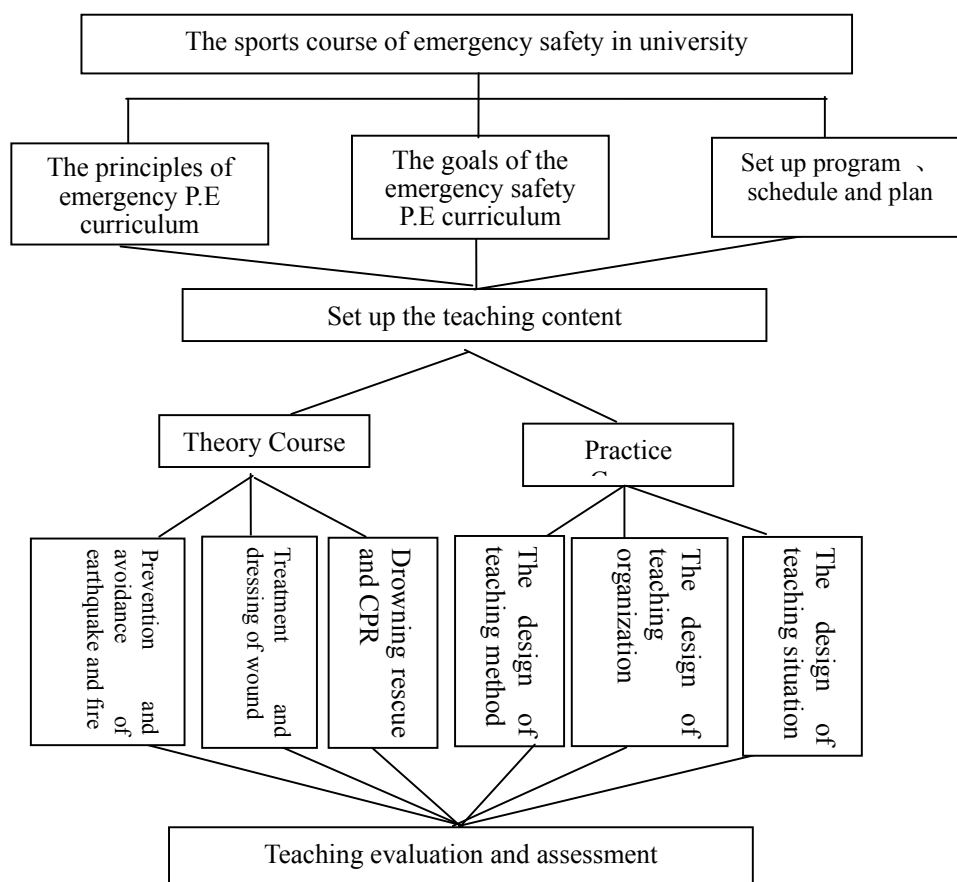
The sports course of emergency safety in university

The principles of emergency P.E curriculum

The goals of the emergency safety P.E curriculum

Set up program 、 schedule and plan

Set up the teaching content

Theory Course

Practice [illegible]

Prevention and avoidance of earthquake and fire

Treatment and dressing of wound

Drowning rescue and CPR

The design of teaching method

The design of teaching organization

The design of teaching situation

Teaching evaluation and assessment